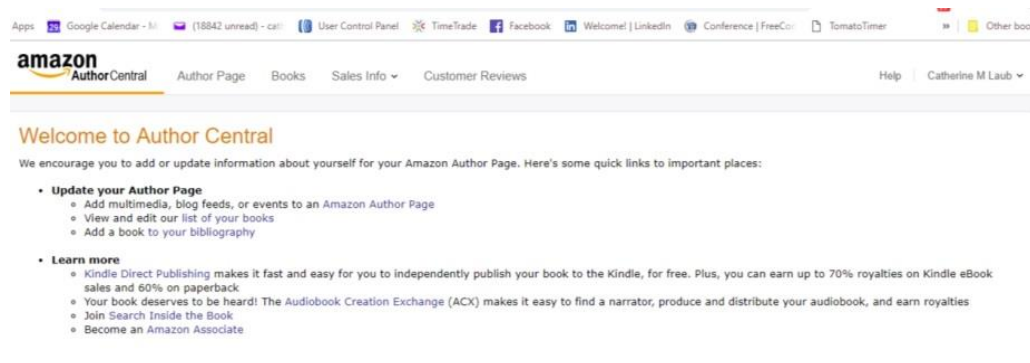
Apps Google Calendar - M (18842 unread) - cat User Control Panel TimeTrade Facebook Welcome! | LinkedIn Conference | FreeCor TomatoTimer » Other boo

amazon AuthorCentral Author Page Books Sales Info Customer Reviews Help Catherine M Laub

Welcome to Author Central

We encourage you to add or update information about yourself for your Amazon Author Page. Here's some quick links to important places:

- Update your Author Page
  - Add multimedia, blog feeds, or events to an Amazon Author Page
  - View and edit our list of your books
  - Add a book to your bibliography

- Learn more
  - Kindle Direct Publishing makes it fast and easy for you to independently publish your book to the Kindle, for free. Plus, you can earn up to 70% royalties on Kindle eBook sales and 60% on paperback
  - Your book deserves to be heard! The Audiobook Creation Exchange (ACX) makes it easy to find a narrator, produce and distribute your audiobook, and earn royalties
  - Join Search Inside the Book
  - Become an Amazon Associate